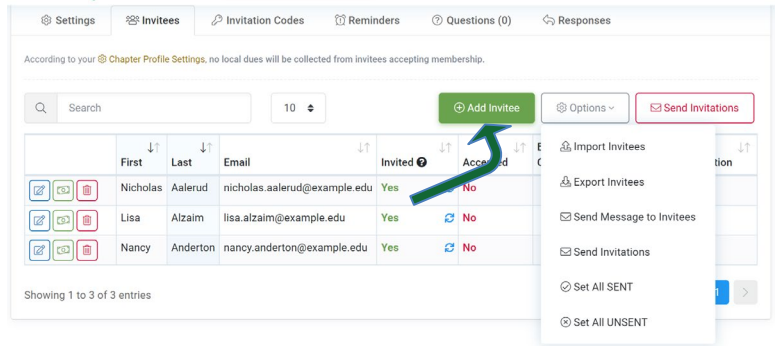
Settings Invitees Invitation Codes Reminders Questions (0) Responses

According to your Chapter Profile Settings, no local dues will be collected from invitees accepting membership.

Search 10 Add Invitee Options Send Invitations

| | First | Last | Email | Invited | Acce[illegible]ed | E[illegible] C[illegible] | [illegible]tion |
|---|---|---|---|---|---|---|---|
| | Nicholas | Aalerud | nicholas.aalerud@example.edu | Yes | No | | |
| | Lisa | Alzaim | lisa.alzaim@example.edu | Yes | No | | |
| | Nancy | Anderton | nancy.anderton@example.edu | Yes | No | | |

Import Invitees
Export Invitees
Send Message to Invitees
Send Invitations
Set All SENT
Set All UNSENT

Showing 1 to 3 of 3 entries

1